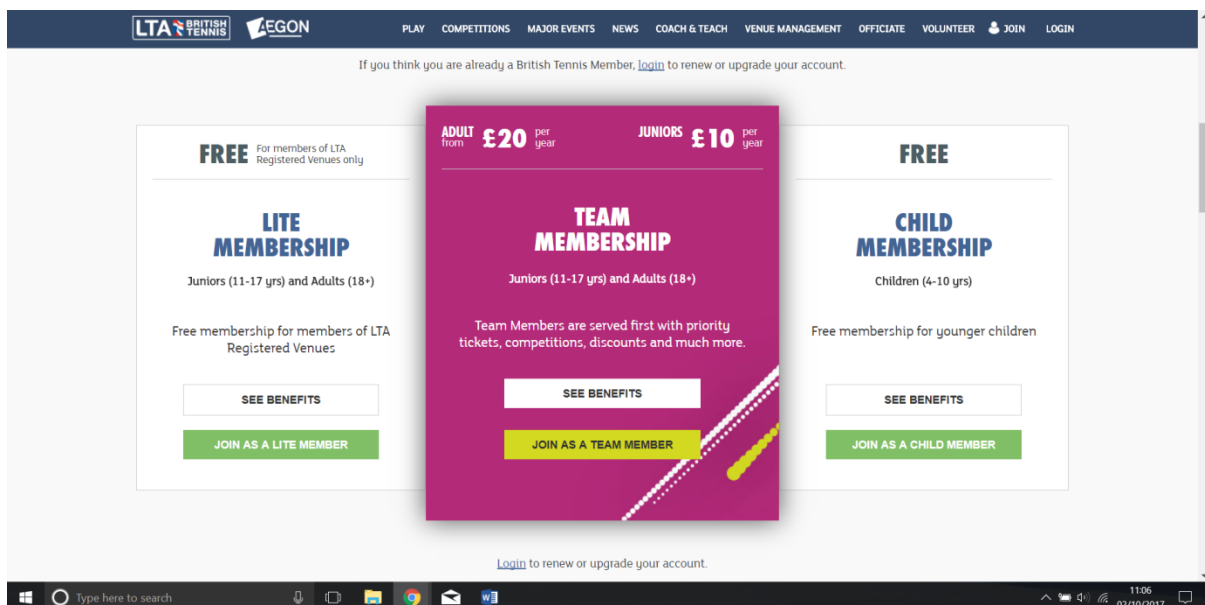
LTA BRITISH TENNIS AEGON PLAY COMPETITIONS MAJOR EVENTS NEWS COACH & TEACH VENUE MANAGEMENT OFFICIATE VOLUNTEER JOIN LOGIN

If you think you are already a British Tennis Member, login to renew or upgrade your account.

FREE For members of LTA Registered Venues only

LITE MEMBERSHIP

Juniors (11-17 yrs) and Adults (18+)

Free membership for members of LTA Registered Venues

SEE BENEFITS

JOIN AS A LITE MEMBER

ADULT from £20 per year

JUNIORS £10 per year

TEAM MEMBERSHIP

Juniors (11-17 yrs) and Adults (18+)

Team Members are served first with priority tickets, competitions, discounts and much more.

SEE BENEFITS

JOIN AS A TEAM MEMBER

FREE

CHILD MEMBERSHIP

Children (4-10 yrs)

Free membership for younger children

SEE BENEFITS

JOIN AS A CHILD MEMBER

Login to renew or upgrade your account.

Type here to search

11:06 02/10/2017